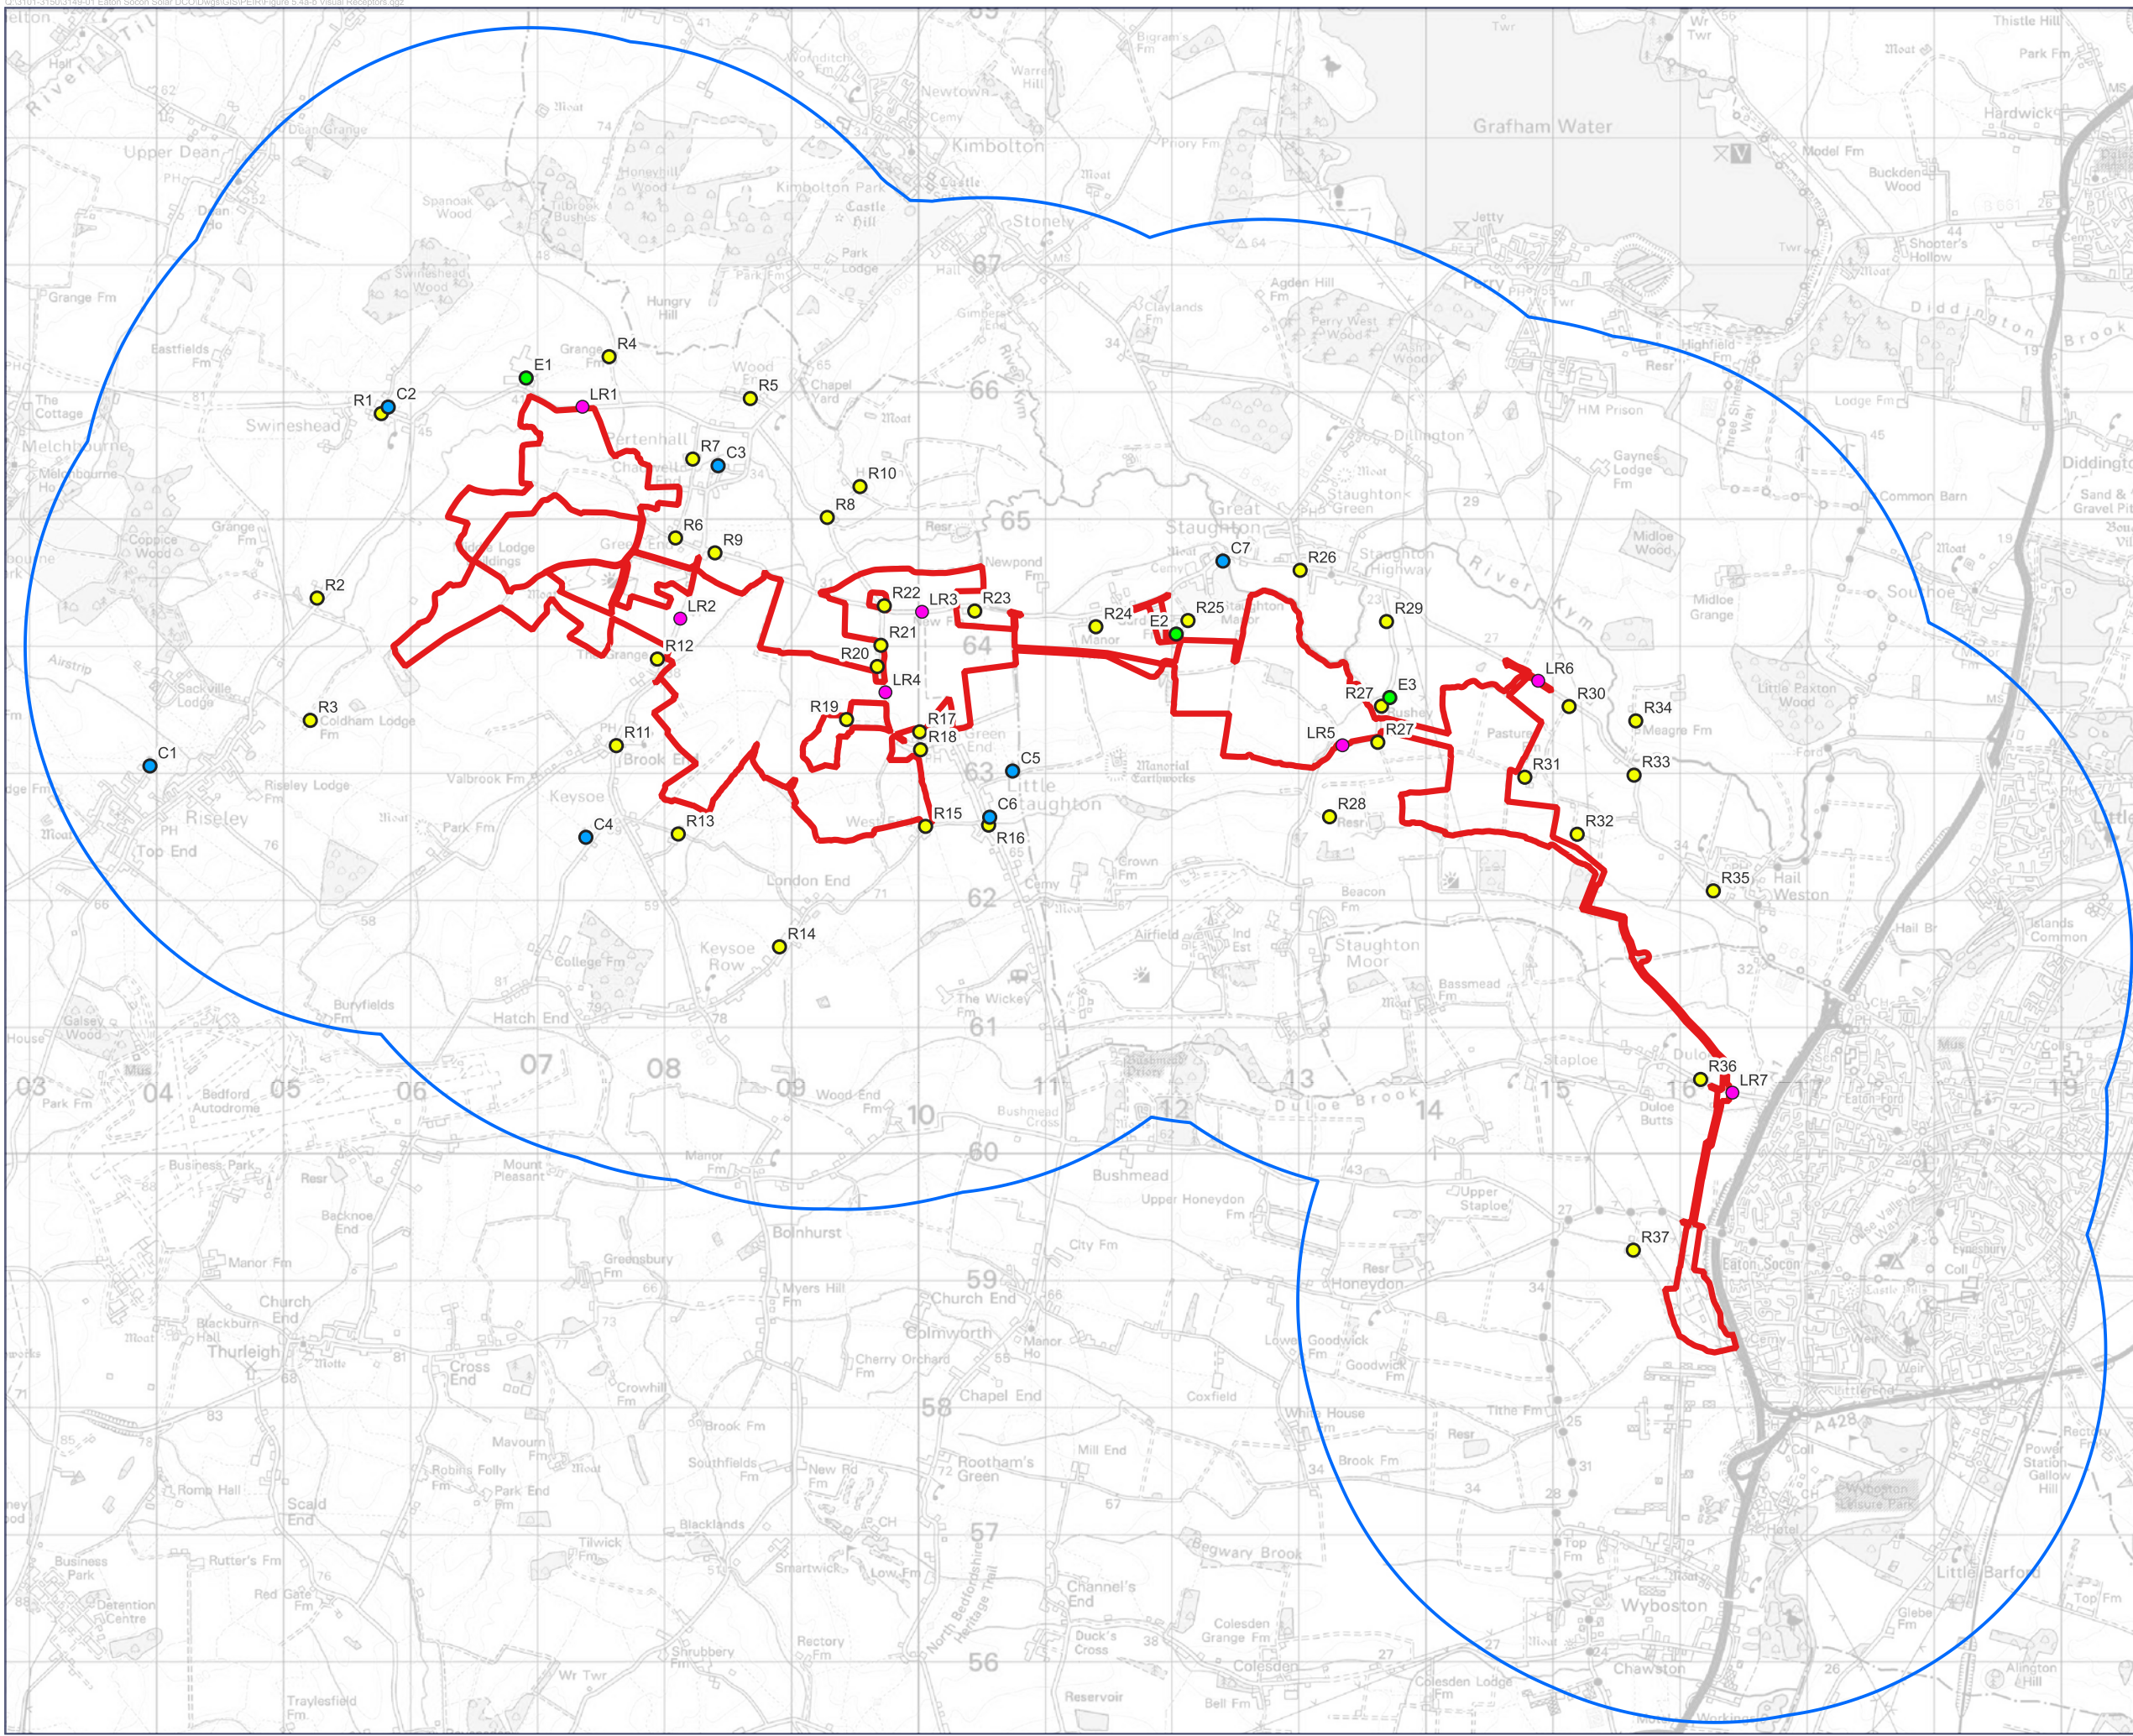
R1 C2 E1 R4 LR1 R5 R7 C3 R10 R8 R6 R9 R2 LR2 R22 LR3 R23 R21 R12 R20 LR4 R3 R19 R17 R18 C1 R11 C5 R15 C6 R16 C4 R13 R14 C7 R26 R24 E2 R25 R29 LR6 R27 E3 R30 R34 LR5 R27 R31 R33 R28 R32 R35 R36 LR7 R37

Grafham Water
Kimbolton
Swineshead
Melchbourne
Riseley
Keysoe
Great Staughton
Little Staughton
Staughton Moor
Eaton Socon
Wyboston
Little Barford
Colmworth
Thurleigh
Bolnhurst
Hail Weston
Southoe
Diddington
Upper Dean
Chawston
Colesden
Duloe
A428